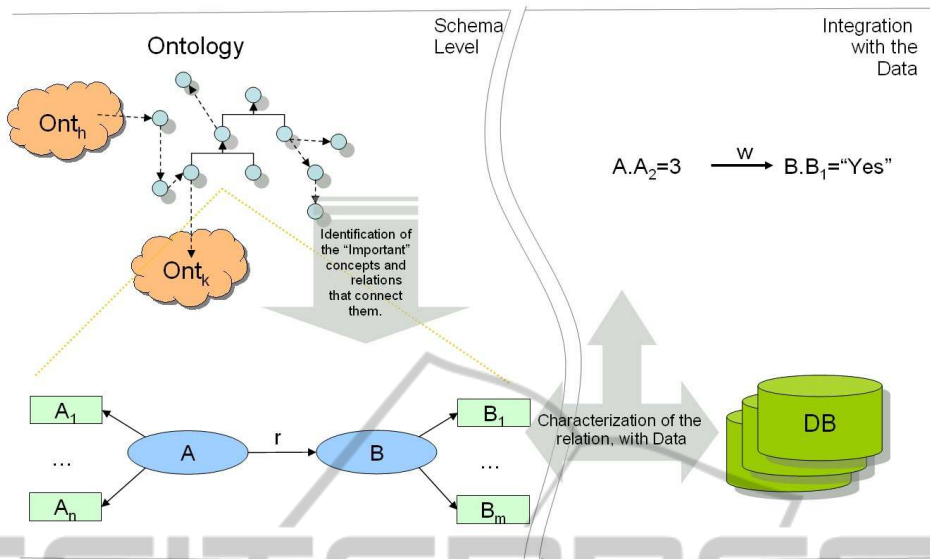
Ontology

Schema Level

Integration with the Data

$Ont_h$

$Ont_k$

$A.A_2=3$ $\xrightarrow{w}$ $B.B_1=$"Yes"

Identification of the "Important" concepts and relations that connect them.

$A_1$

...

$A_n$

A

r

B

$B_1$

...

$B_m$

Characterization of the relation, with Data

DB